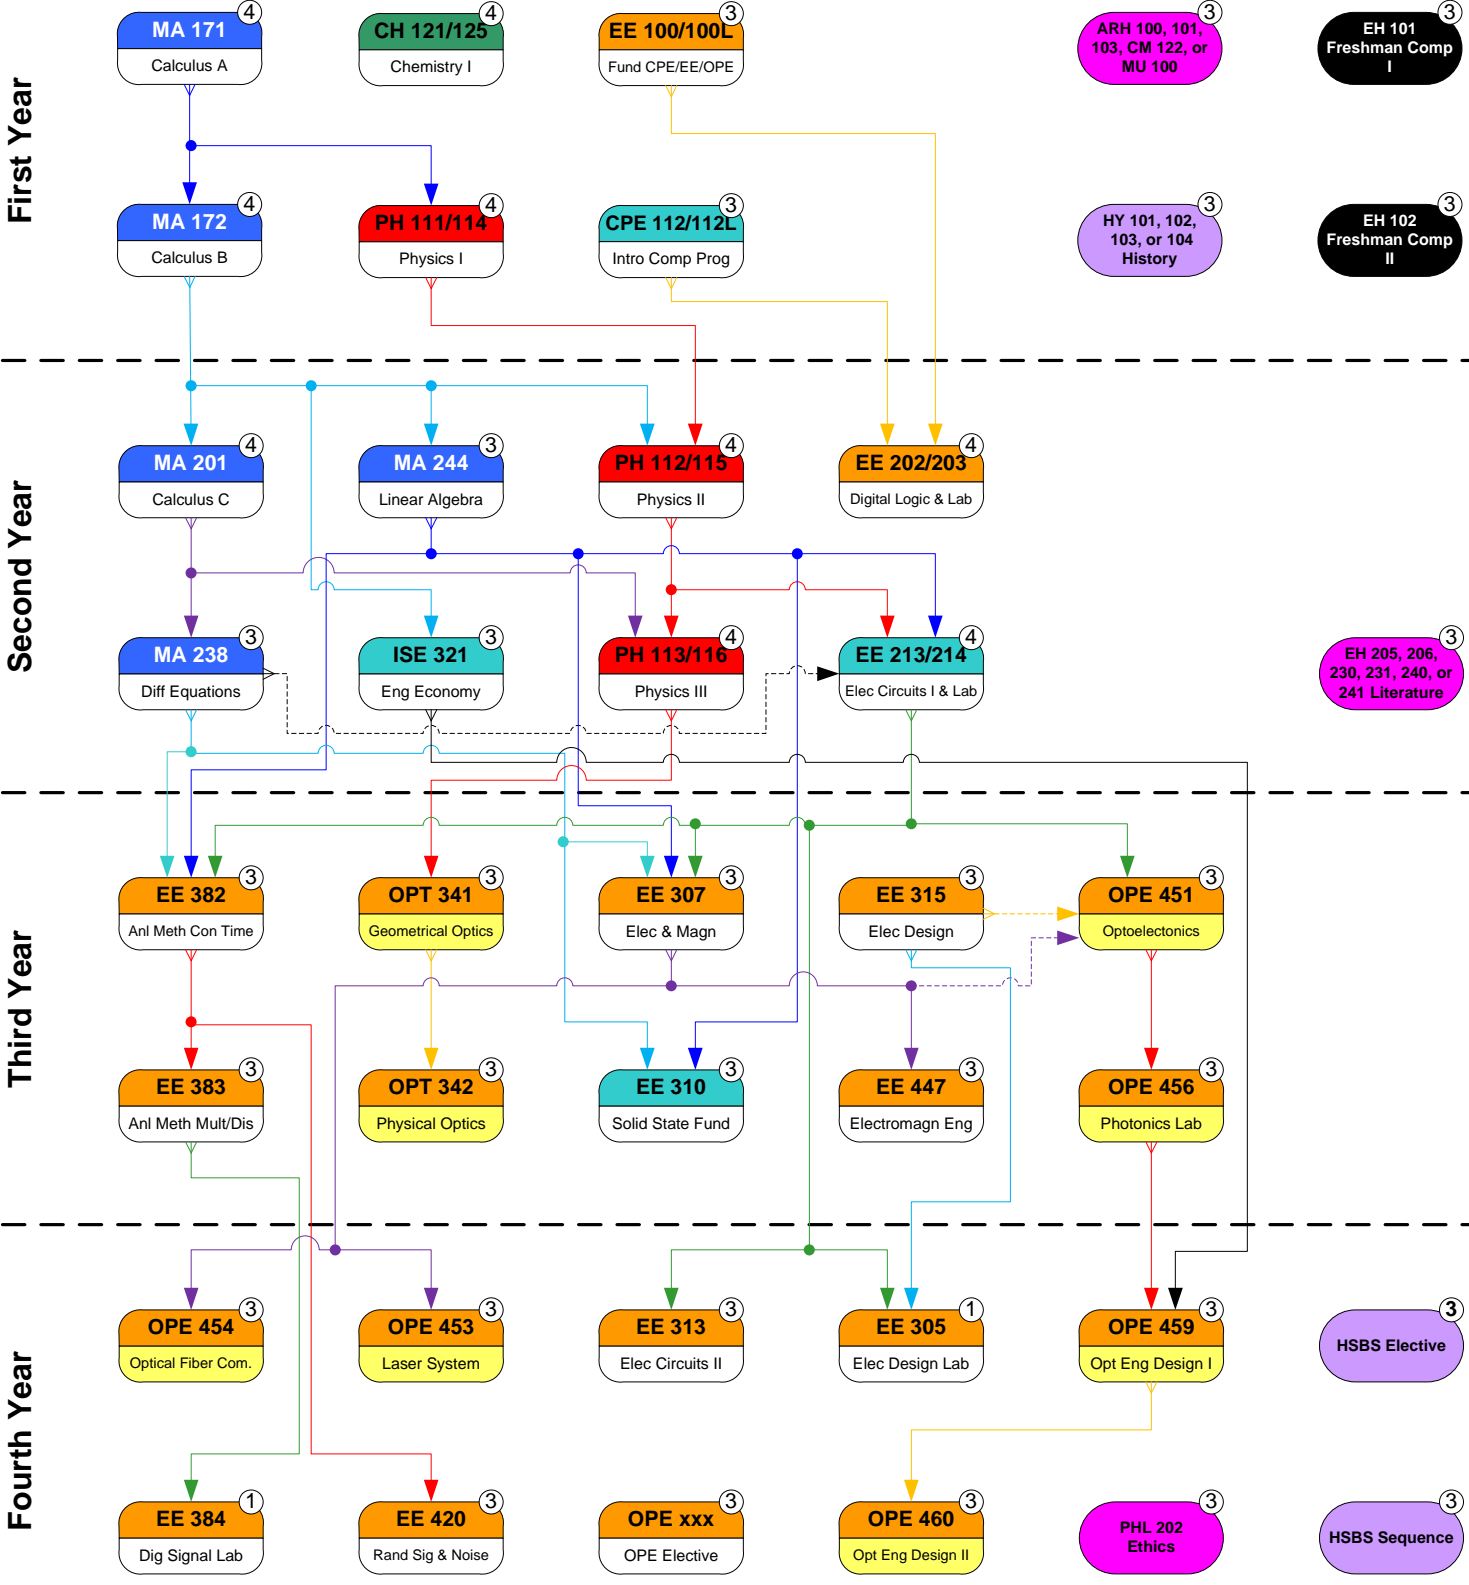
First Year

MA 171 4
Calculus A

CH 121/125 4
Chemistry I

EE 100/100L 3
Fund CPE/EE/OPE

ARH 100, 101, 103, CM 122, or MU 100 3

EH 101 Freshman Comp I 3

MA 172 4
Calculus B

PH 111/114 4
Physics I

CPE 112/112L 3
Intro Comp Prog

HY 101, 102, 103, or 104 History 3

EH 102 Freshman Comp II 3

Second Year

MA 201 4
Calculus C

MA 244 3
Linear Algebra

PH 112/115 4
Physics II

EE 202/203 4
Digital Logic & Lab

MA 238 3
Diff Equations

ISE 321 3
Eng Economy

PH 113/116 4
Physics III

EE 213/214 4
Elec Circuits I & Lab

EH 205, 206, 230, 231, 240, or 241 Literature 3

Third Year

EE 382 3
Anl Meth Con Time

OPT 341 3
Geometrical Optics

EE 307 3
Elec & Magn

EE 315 3
Elec Design

OPE 451 3
Optoelectonics

EE 383 3
Anl Meth Mult/Dis

OPT 342 3
Physical Optics

EE 310 3
Solid State Fund

EE 447 3
Electromagn Eng

OPE 456 3
Photonics Lab

Fourth Year

OPE 454 3
Optical Fiber Com.

OPE 453 3
Laser System

EE 313 3
Elec Circuits II

EE 305 1
Elec Design Lab

OPE 459 3
Opt Eng Design I

HSBS Elective 3

EE 384 1
Dig Signal Lab

EE 420 3
Rand Sig & Noise

OPE xxx 3
OPE Elective

OPE 460 3
Opt Eng Design II

PHL 202 Ethics 3

HSBS Sequence 3